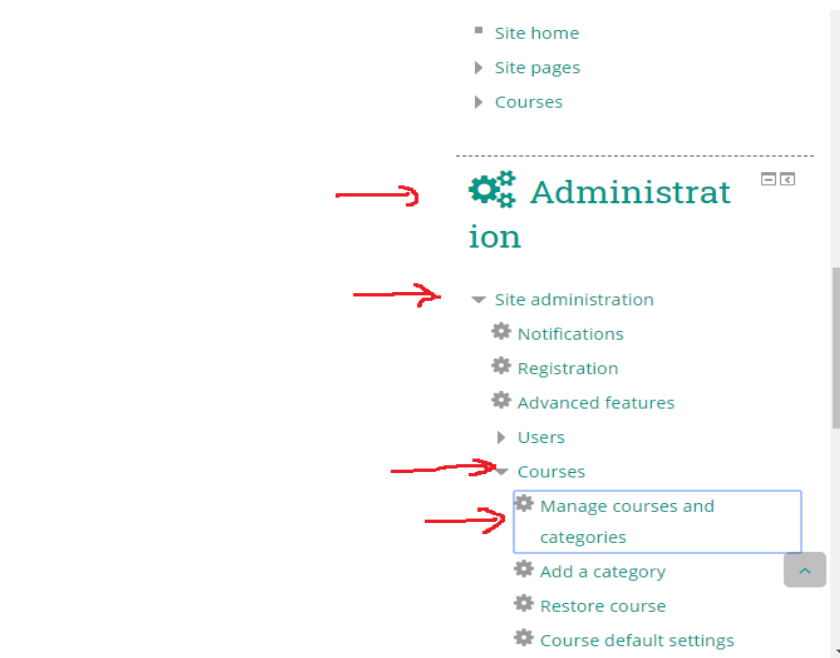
Site home
Site pages
Courses

Administration

Site administration
Notifications
Registration
Advanced features
Users
Courses
Manage courses and categories
Add a category
Restore course
Course default settings